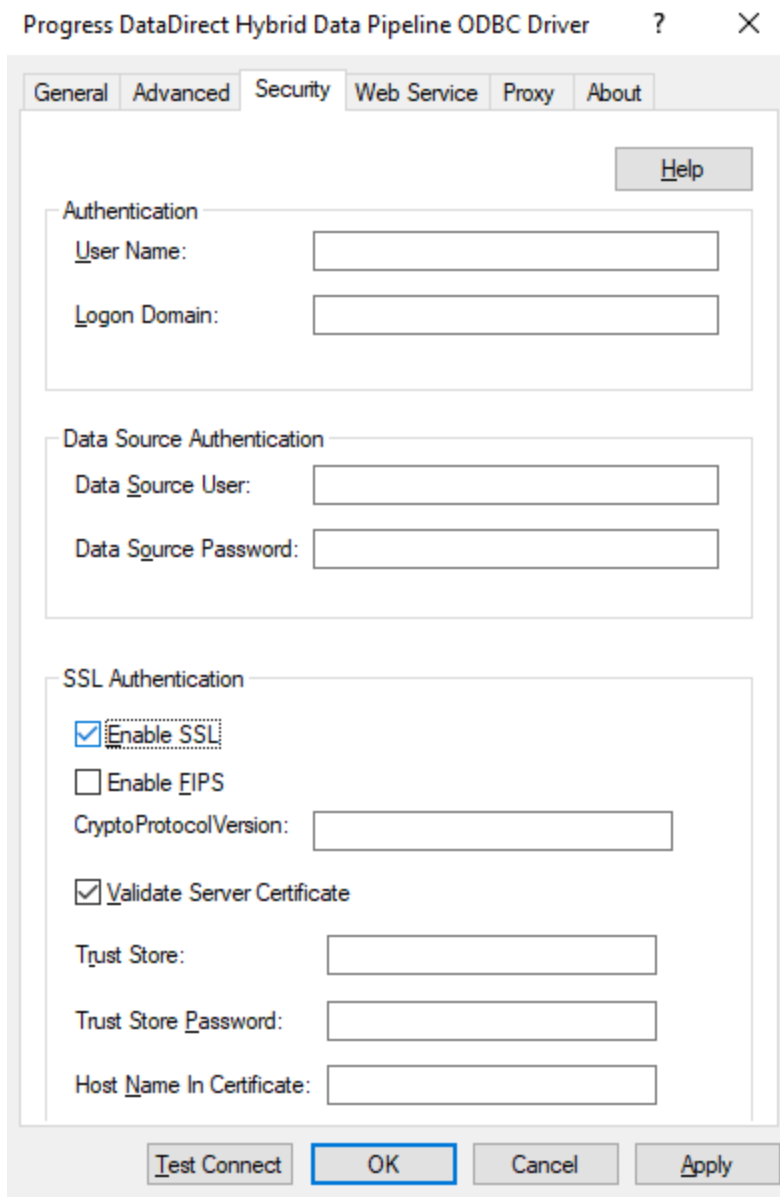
Progress DataDirect Hybrid Data Pipeline ODBC Driver ? ×

General Advanced Security Web Service Proxy About

Help

Authentication

User Name:

Logon Domain:

Data Source Authentication

Data Source User:

Data Source Password:

SSL Authentication

Enable SSL

Enable FIPS

CryptoProtocolVersion:

Validate Server Certificate

Trust Store:

Trust Store Password:

Host Name In Certificate:

Test Connect OK Cancel Apply